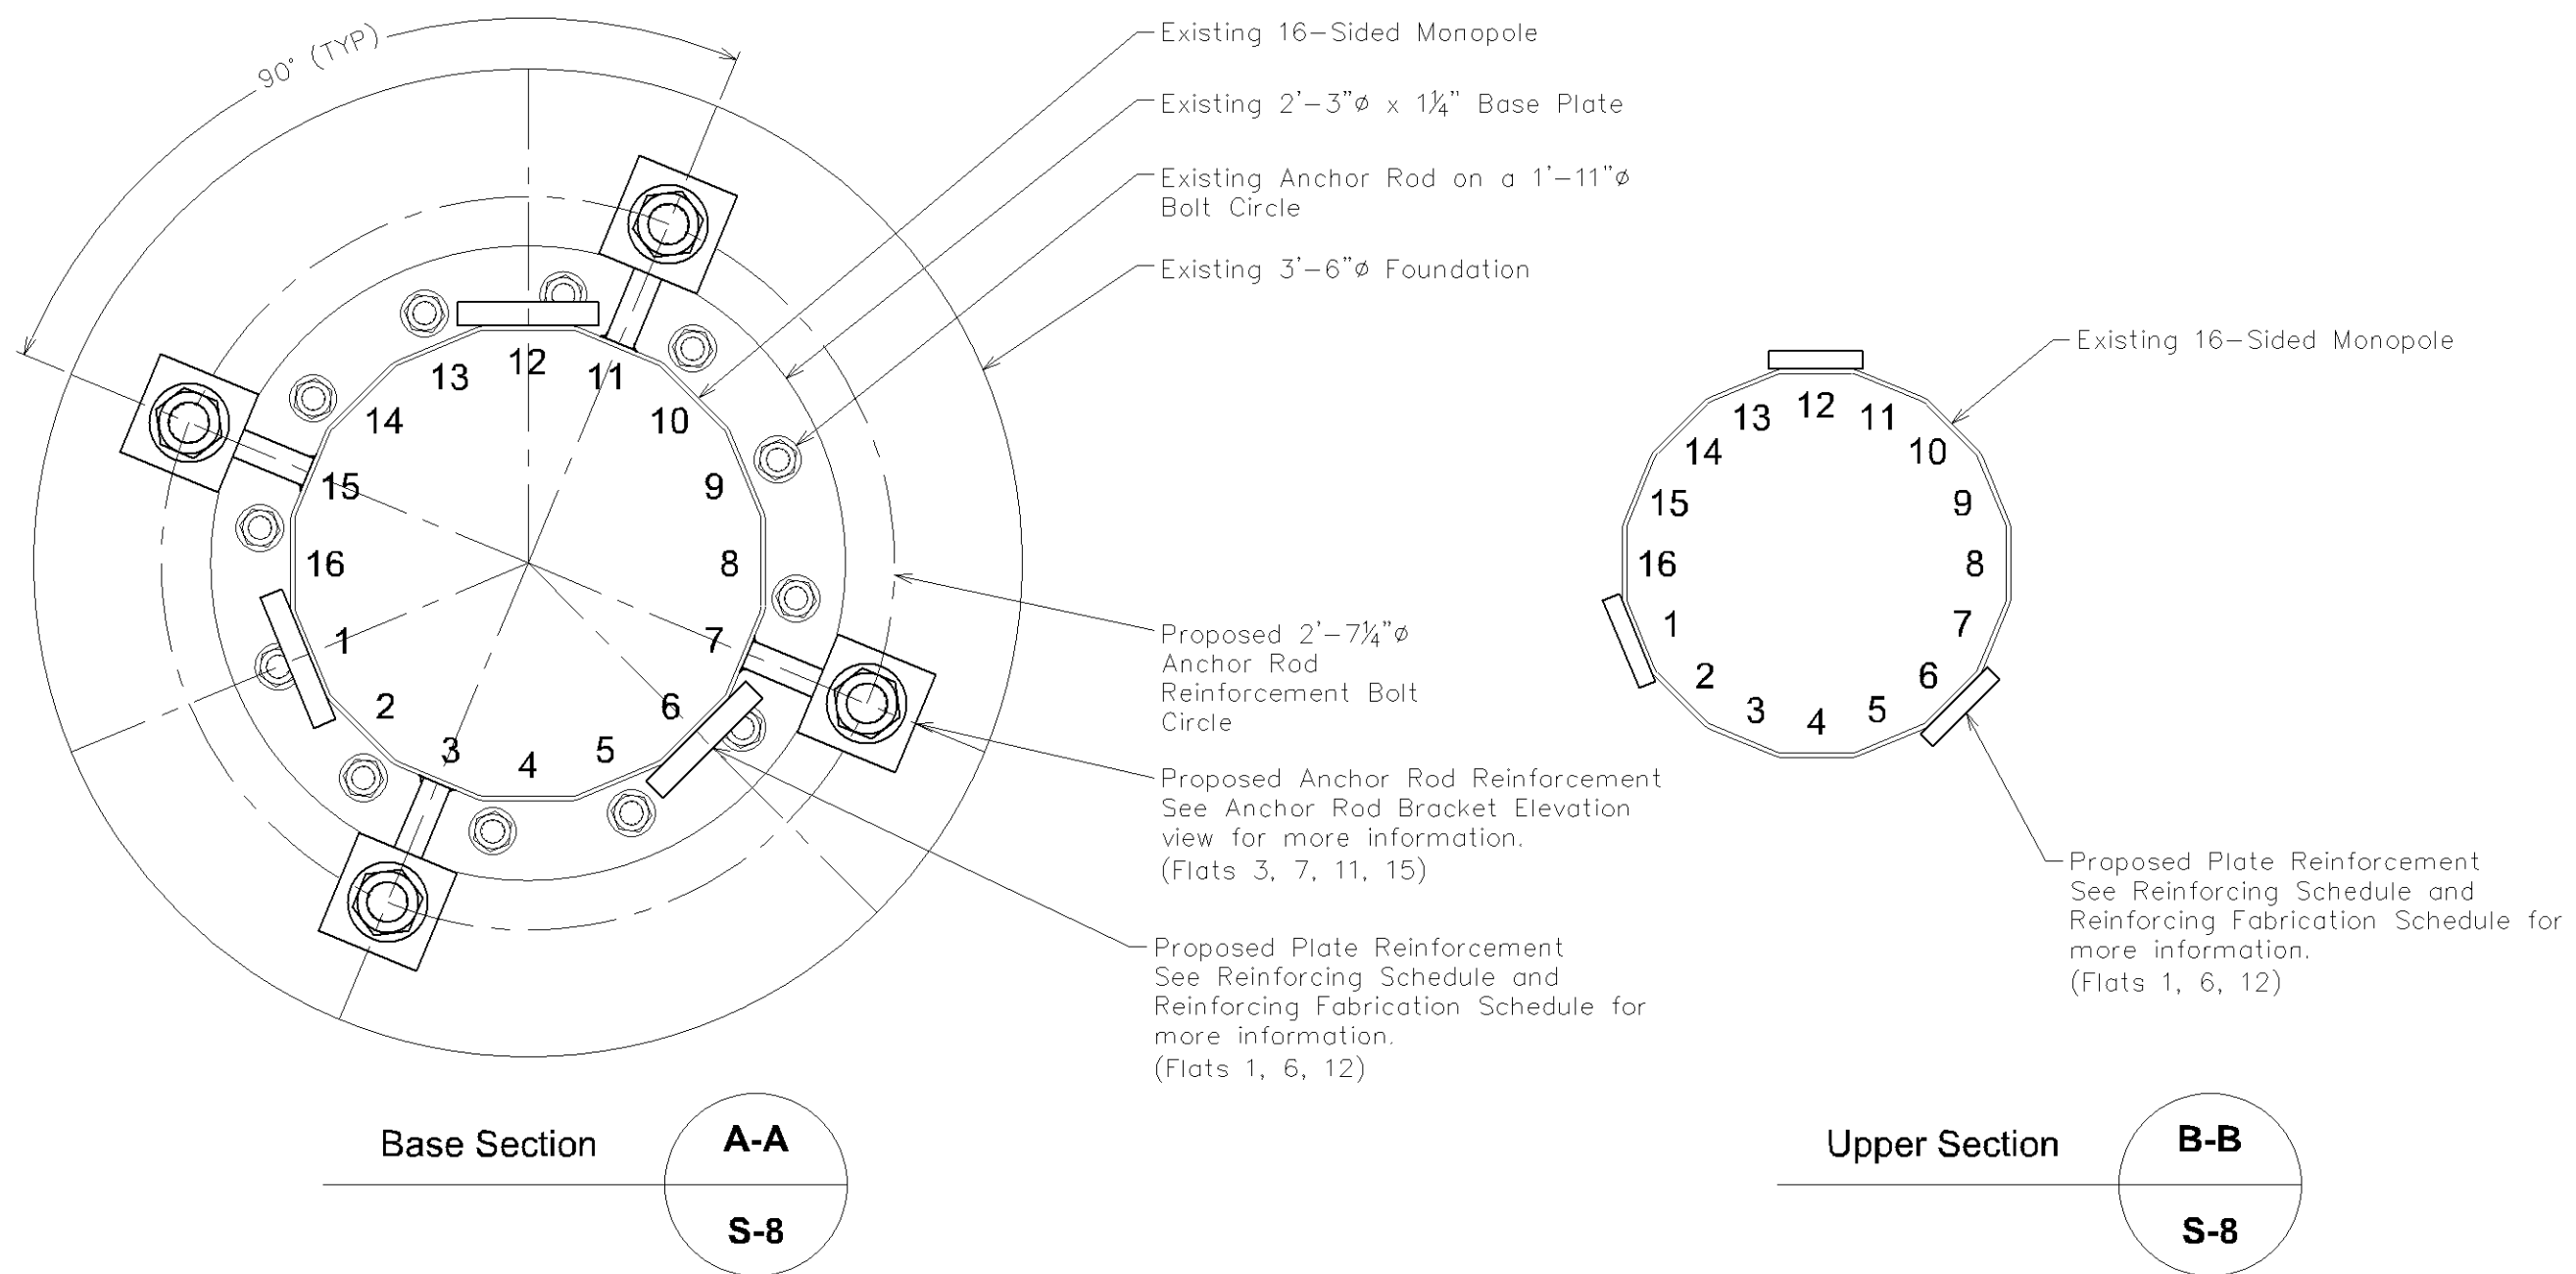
90° (TYP)

Existing 16–Sided Monopole

Existing 2'–3"ø x 1¼" Base Plate

Existing Anchor Rod on a 1'–11"ø Bolt Circle

Existing 3'–6"ø Foundation

13 12 11 14 10 15 9 16 8 1 7 2 6 3 4 5

Proposed 2'–7¼"ø Anchor Rod Reinforcement Bolt Circle

Proposed Anchor Rod Reinforcement See Anchor Rod Bracket Elevation view for more information. (Flats 3, 7, 11, 15)

Proposed Plate Reinforcement See Reinforcing Schedule and Reinforcing Fabrication Schedule for more information. (Flats 1, 6, 12)

Base Section

A-A

S-8

Existing 16–Sided Monopole

13 12 11 14 10 15 9 16 8 1 7 2 6 3 4 5

Proposed Plate Reinforcement See Reinforcing Schedule and Reinforcing Fabrication Schedule for more information. (Flats 1, 6, 12)

Upper Section

B-B

S-8